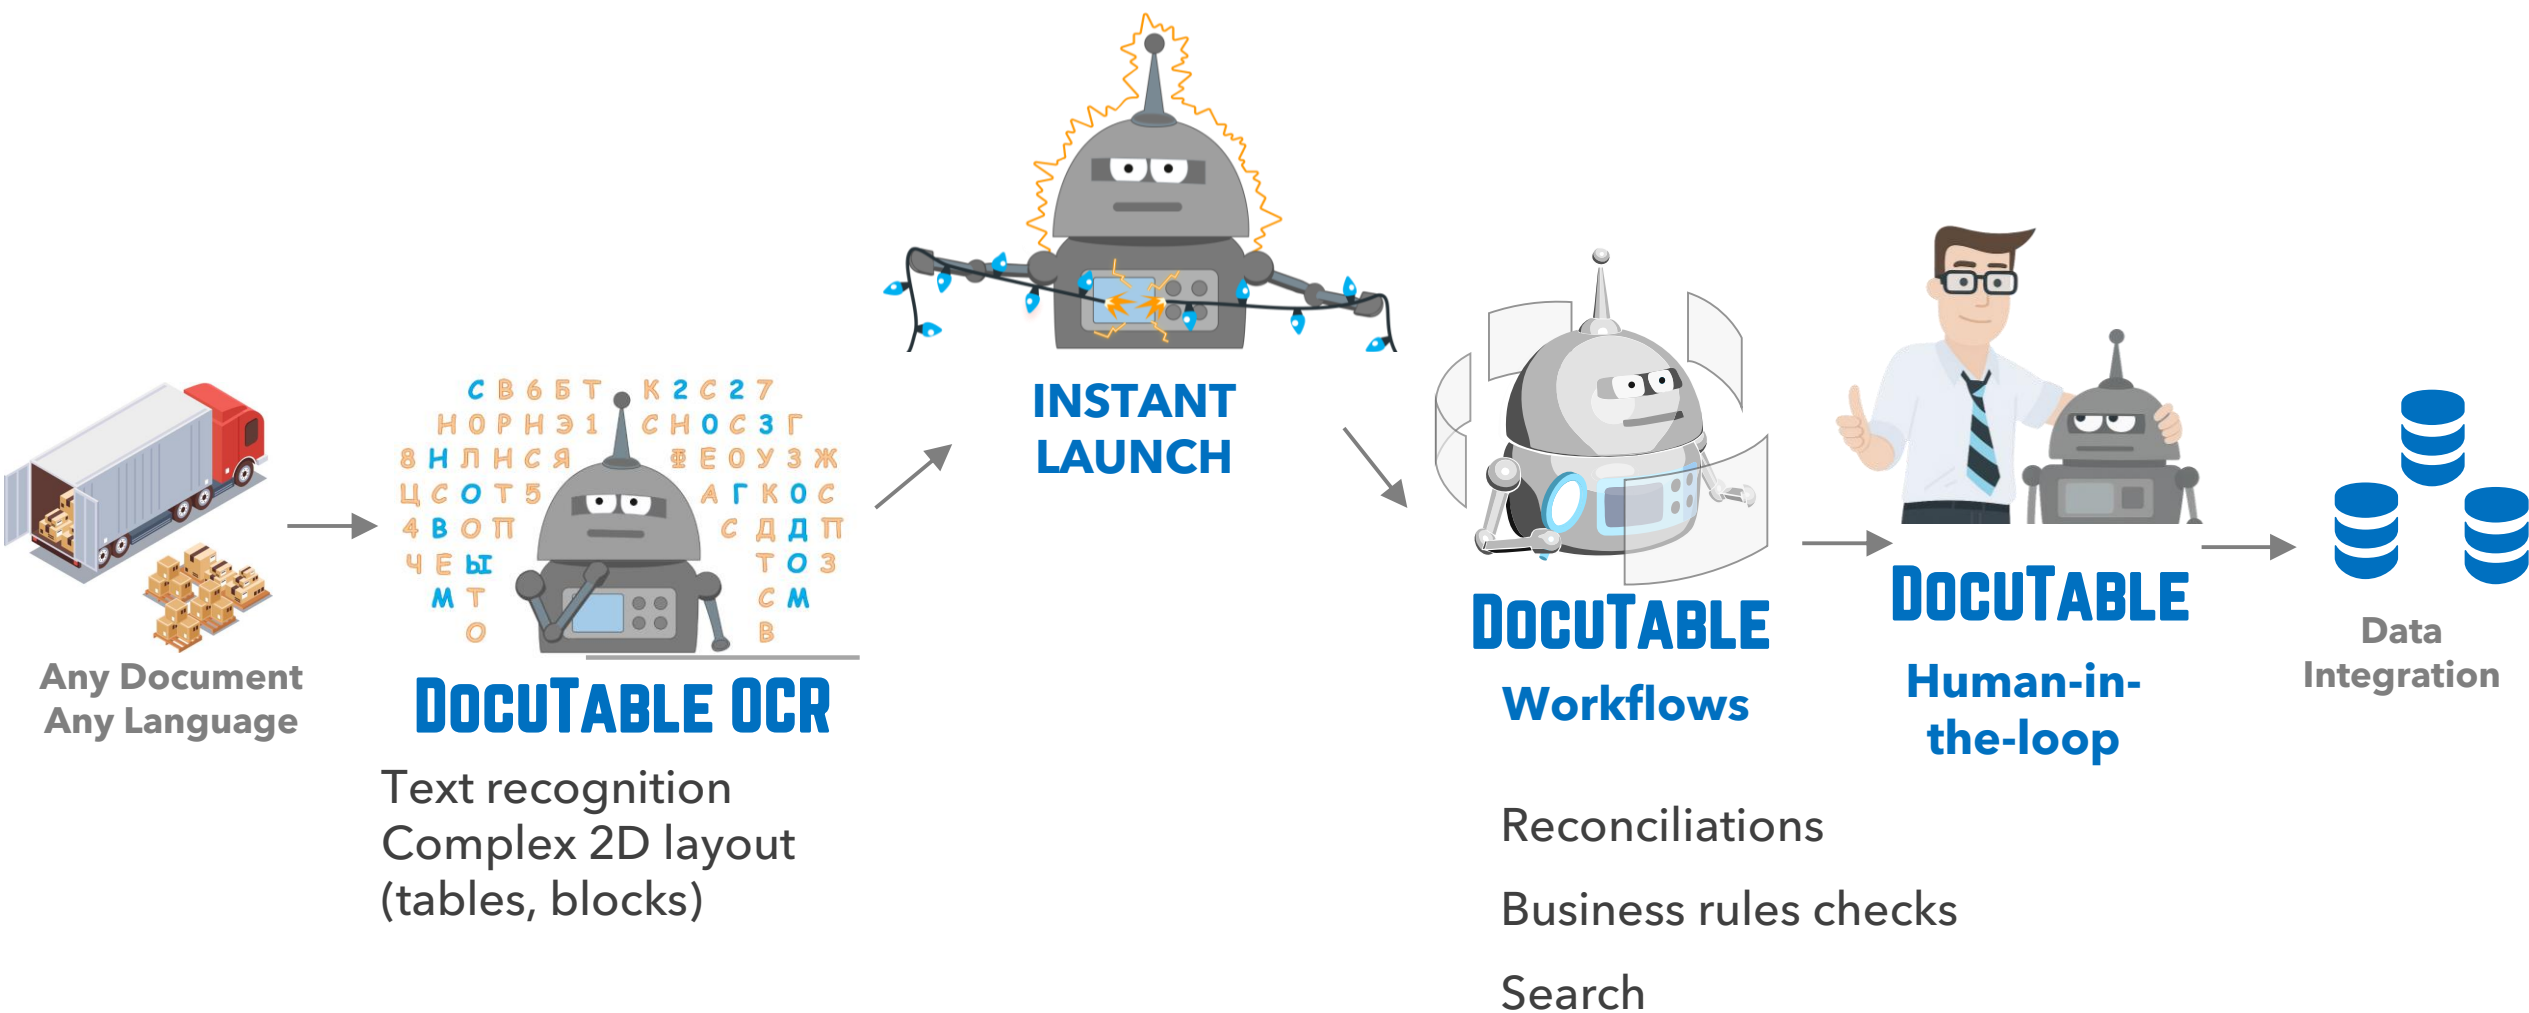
Any Document
Any Language

С В 6 Б Т К 2 С 2 7
Н О Р Н Э 1 С Н О С 3 Г
8 Н Л Н С Я Ф Е О У 3 Ж
Ц С О Т 5 А Г К О С
4 В О П С Д Д П
Ч Е Ы Т О 3
М Т С М
О В

DOCUTABLE OCR

Text recognition
Complex 2D layout
(tables, blocks)

INSTANT
LAUNCH

DOCUTABLE
Workflows

Reconciliations

Business rules checks

Search

DOCUTABLE
Human-in-the-loop

Data
Integration